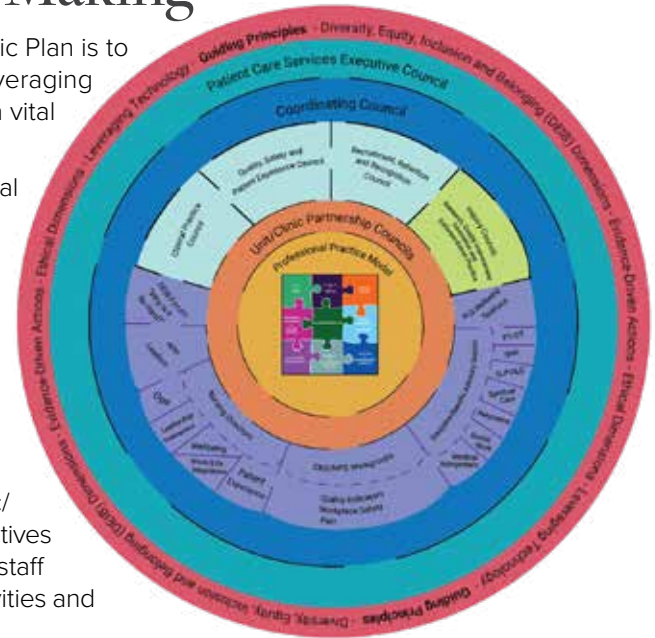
Making

ic Plan is to
veraging
n vital

al

e/
tives
staff
vities and

Guiding Principles - Diversity, Equity, Inclusion and Belonging (DEIB) Dimensions - Evidence Driven Actions - Ethical Dimensions - Leveraging Technology - Guiding Principles - Diversity, Equity, Inclusion and Belonging (DEIB) Dimensions - Evidence Driven Actions - Ethical Dimensions - Leveraging Technology

Patient Care Services Executive Council

Coordinating Council

Clinical Practice Council

Quality, Safety and Patient Experience Council

Recruitment, Retention and Recognition Council

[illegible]

Unit/Clinic Partnership Councils

Professional Practice Model

Nursing Directors

Patient Experience

Wellbeing

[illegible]

Quality Indicators Workplace Safety Plan

Discovery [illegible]

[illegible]

Medical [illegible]

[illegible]